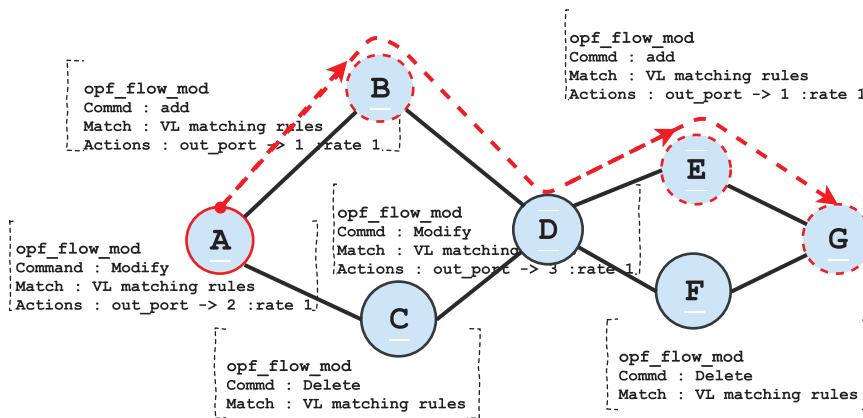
opf_flow_mod
Commd : add
Match : VL matching rules
Actions : out_port -> 1 :rate 1

B

opf_flow_mod
Commd : add
Match : VL matching rules
Actions : out_port -> 1 :rate 1

E

opf_flow_mod
Commd : Modify
Match : VL matching
Actions : out_port -> 3 :rate 1

D

G

A

opf_flow_mod
Command : Modify
Match : VL matching rules
Actions : out_port -> 2 :rate 1

C

F

opf_flow_mod
Commd : Delete
Match : VL matching rules

opf_flow_mod
Commd : Delete
Match : VL matching rules